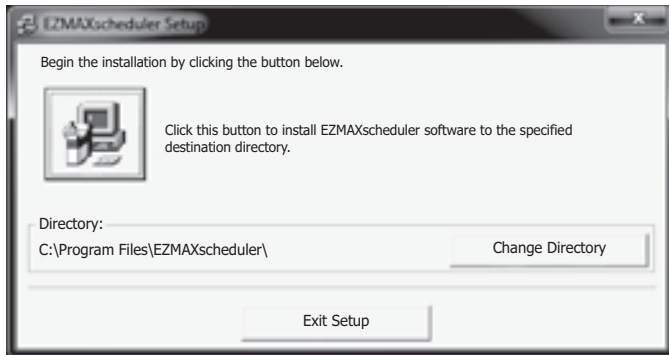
EZMAXscheduler Setup

Begin the installation by clicking the button below.

Click this button to install EZMAXscheduler software to the specified destination directory.

Directory:

C:\Program Files\EZMAXscheduler\

Change Directory

Exit Setup